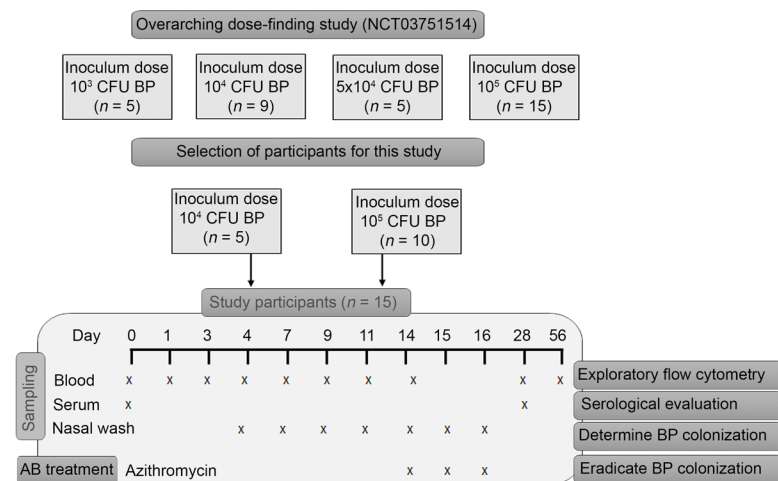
Overarching dose-finding study (NCT03751514)

Inoculum dose $10^3$ CFU BP ($n$ = 5)

Inoculum dose $10^4$ CFU BP ($n$ = 9)

Inoculum dose $5x10^4$ CFU BP ($n$ = 5)

Inoculum dose $10^5$ CFU BP ($n$ = 15)

Selection of participants for this study

Inoculum dose $10^4$ CFU BP ($n$ = 5)

Inoculum dose $10^5$ CFU BP ($n$ = 10)

Study participants ($n$ = 15)

| | Day | 0 | 1 | 3 | 4 | 7 | 9 | 11 | 14 | 15 | 16 | 28 | 56 | |
|---|---|---|---|---|---|---|---|---|---|---|---|---|---|---|
| Sampling | Blood | x | x | x | x | x | x | x | x | | | x | x | Exploratory flow cytometry |
| | Serum | x | | | | | | | | | | x | | Serological evaluation |
| | Nasal wash | | | | x | x | x | x | x | x | x | | | Determine BP colonization |
| AB treatment | Azithromycin | | | | | | | | x | x | x | | | Eradicate BP colonization |